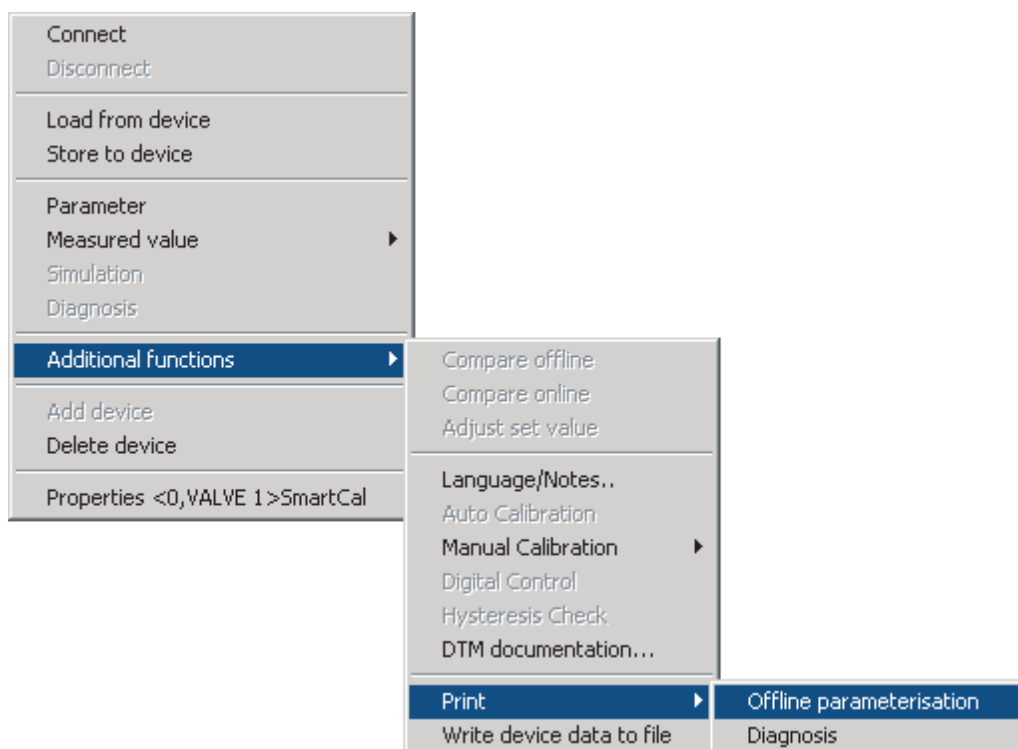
Connect
Disconnect

Load from device
Store to device

Parameter
Measured value
Simulation
Diagnosis

Additional functions

Add device
Delete device

Properties <0,VALVE 1>SmartCal

Compare offline
Compare online
Adjust set value

Language/Notes..
Auto Calibration
Manual Calibration
Digital Control
Hysteresis Check
DTM documentation...

Print
Write device data to file

Offline parameterisation
Diagnosis